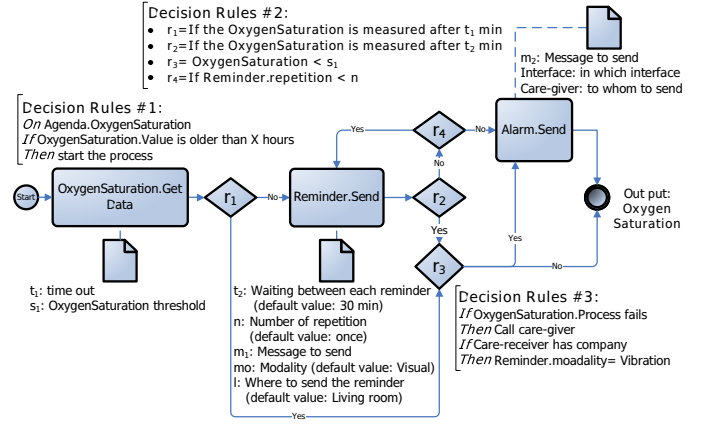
Decision Rules #2:
• $r_1$=If the OxygenSaturation is measured after $t_1$ min
• $r_2$=If the OxygenSaturation is measured after $t_2$ min
• $r_3$= OxygenSaturation < $s_1$
• $r_4$=If Reminder.repetition < n

$m_2$: Message to send
Interface: in which interface
Care-giver: to whom to send

Decision Rules #1:
On Agenda.OxygenSaturation
If OxygenSaturation.Value is older than X hours
Then start the process

Yes
$r_4$
No
Alarm.Send
No

Start
OxygenSaturation.Get Data
$r_1$
No
Reminder.Send
$r_2$
Out put: Oxygen Saturation

Yes
Yes
$r_3$
No

$t_1$: time out
$s_1$: OxygenSaturation threshold

$t_2$: Waiting between each reminder (default value: 30 min)
n: Number of repetition (default value: once)
$m_1$: Message to send
mo: Modality (default value: Visual)
l: Where to send the reminder (default value: Living room)

Yes

Decision Rules #3:
If OxygenSaturation.Process fails
Then Call care-giver
If Care-receiver has company
Then Reminder.moadality= Vibration